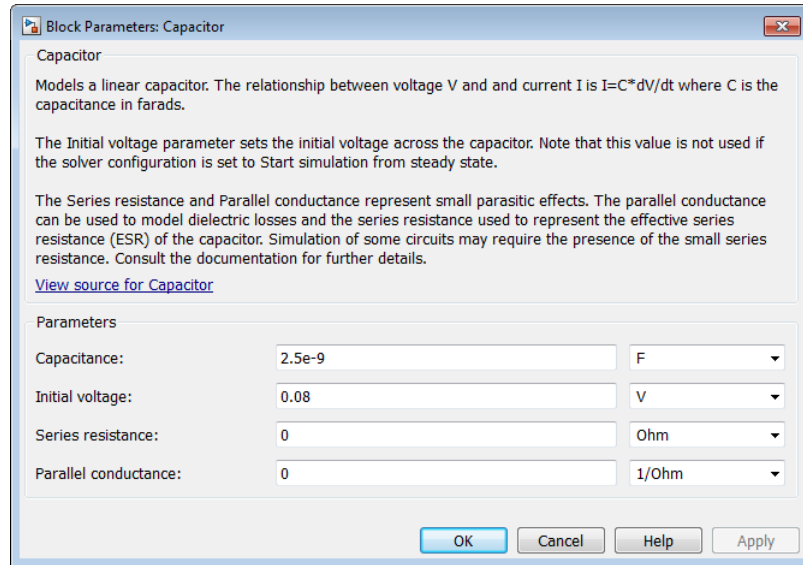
Block Parameters: Capacitor

Capacitor

Models a linear capacitor. The relationship between voltage V and and current I is I=C*dV/dt where C is the capacitance in farads.

The Initial voltage parameter sets the initial voltage across the capacitor. Note that this value is not used if the solver configuration is set to Start simulation from steady state.

The Series resistance and Parallel conductance represent small parasitic effects. The parallel conductance can be used to model dielectric losses and the series resistance used to represent the effective series resistance (ESR) of the capacitor. Simulation of some circuits may require the presence of the small series resistance. Consult the documentation for further details.

View source for Capacitor

Parameters

| | | |
|---|---|---|
| Capacitance: | 2.5e-9 | F |
| Initial voltage: | 0.08 | V |
| Series resistance: | 0 | Ohm |
| Parallel conductance: | 0 | 1/Ohm |

OK Cancel Help Apply